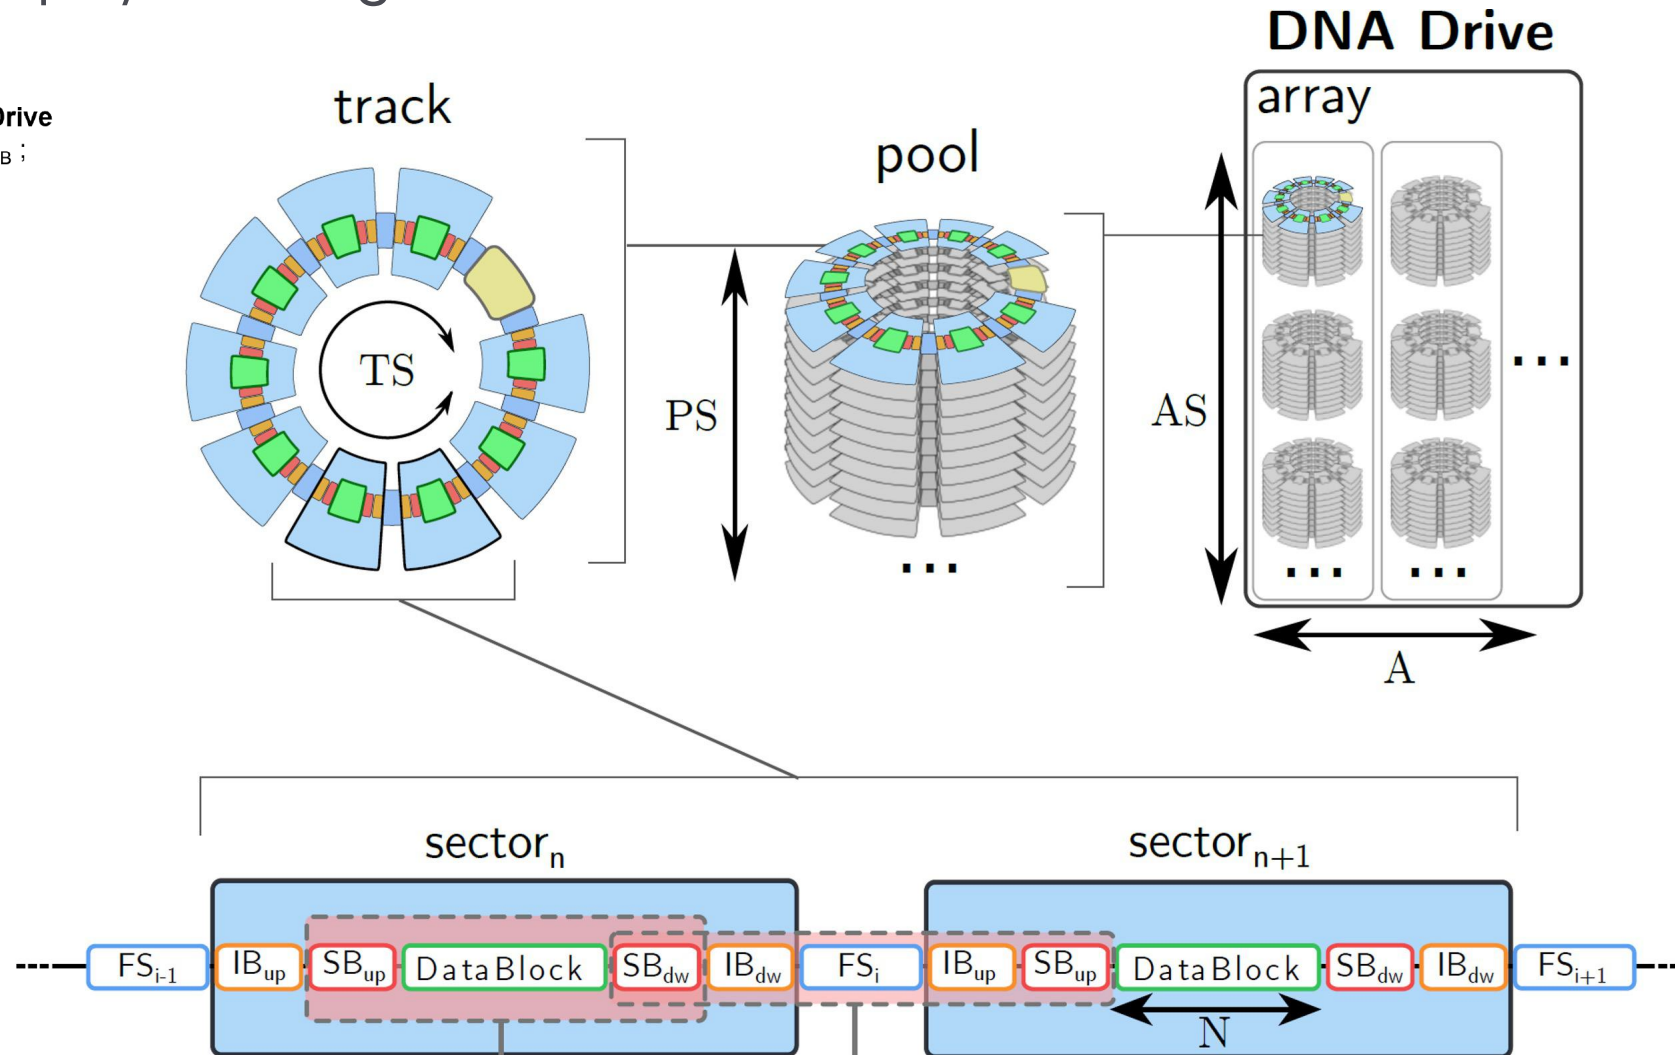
Drive
B ;

DNA Drive

track

pool

array

TS

PS

AS

...

...

...

...

A

sector$_n$

sector$_{n+1}$

FS$_{i-1}$ IB$_{up}$ SB$_{up}$ DataBlock SB$_{dw}$ IB$_{dw}$ FS$_i$ IB$_{up}$ SB$_{up}$ DataBlock SB$_{dw}$ IB$_{dw}$ FS$_{i+1}$

N